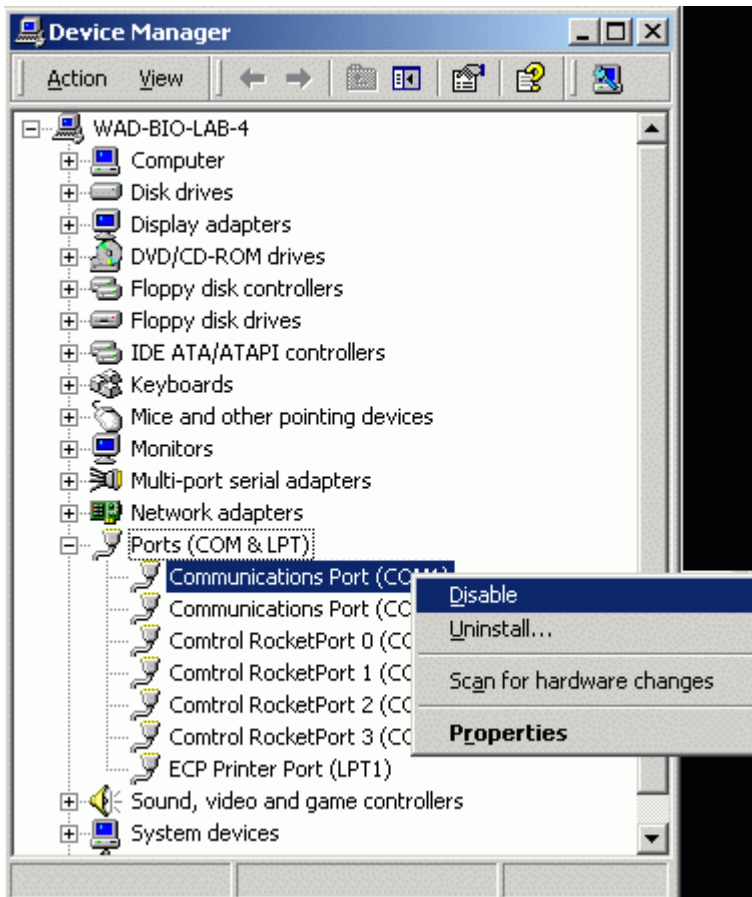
Device Manager

Action View

WAD-BIO-LAB-4
Computer
Disk drives
Display adapters
DVD/CD-ROM drives
Floppy disk controllers
Floppy disk drives
IDE ATA/ATAPI controllers
Keyboards
Mice and other pointing devices
Monitors
Multi-port serial adapters
Network adapters
Ports (COM & LPT)
Communications Port (CO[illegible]
Communications Port (CC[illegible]
Comtrol RocketPort 0 (CC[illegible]
Comtrol RocketPort 1 (CC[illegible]
Comtrol RocketPort 2 (CC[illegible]
Comtrol RocketPort 3 (CC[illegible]
ECP Printer Port (LPT1)
Sound, video and game controllers
System devices

Disable
Uninstall...
Scan for hardware changes
Properties